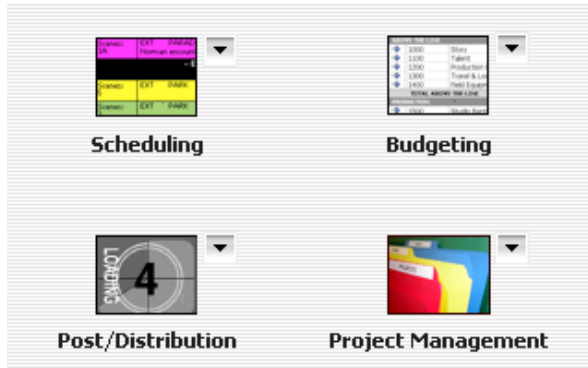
Scenes: 1A EXT PARAD Norman encount

Scenes: 5 EXT PARK

Scenes: EXT PARK

Scheduling

1000 Story
1100 Talent
1200 Production
1300 Travel & Lo
1400 Field Equip
TOTAL ABOVE THE LINE
PRODUCTION
1500 Studio Rent

Budgeting

LOADING
4

Post/Distribution

Project Management